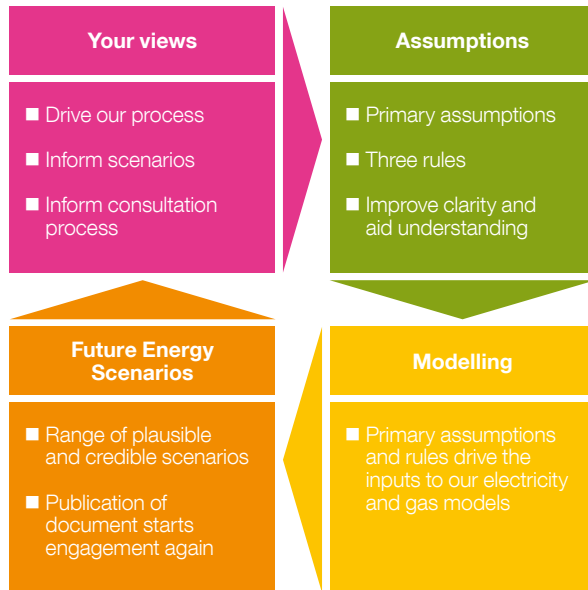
Your views

■ Drive our process

■ Inform scenarios

■ Inform consultation process

Assumptions

■ Primary assumptions

■ Three rules

■ Improve clarity and aid understanding

Future Energy Scenarios

■ Range of plausible and credible scenarios

■ Publication of document starts engagement again

Modelling

■ Primary assumptions and rules drive the inputs to our electricity and gas models